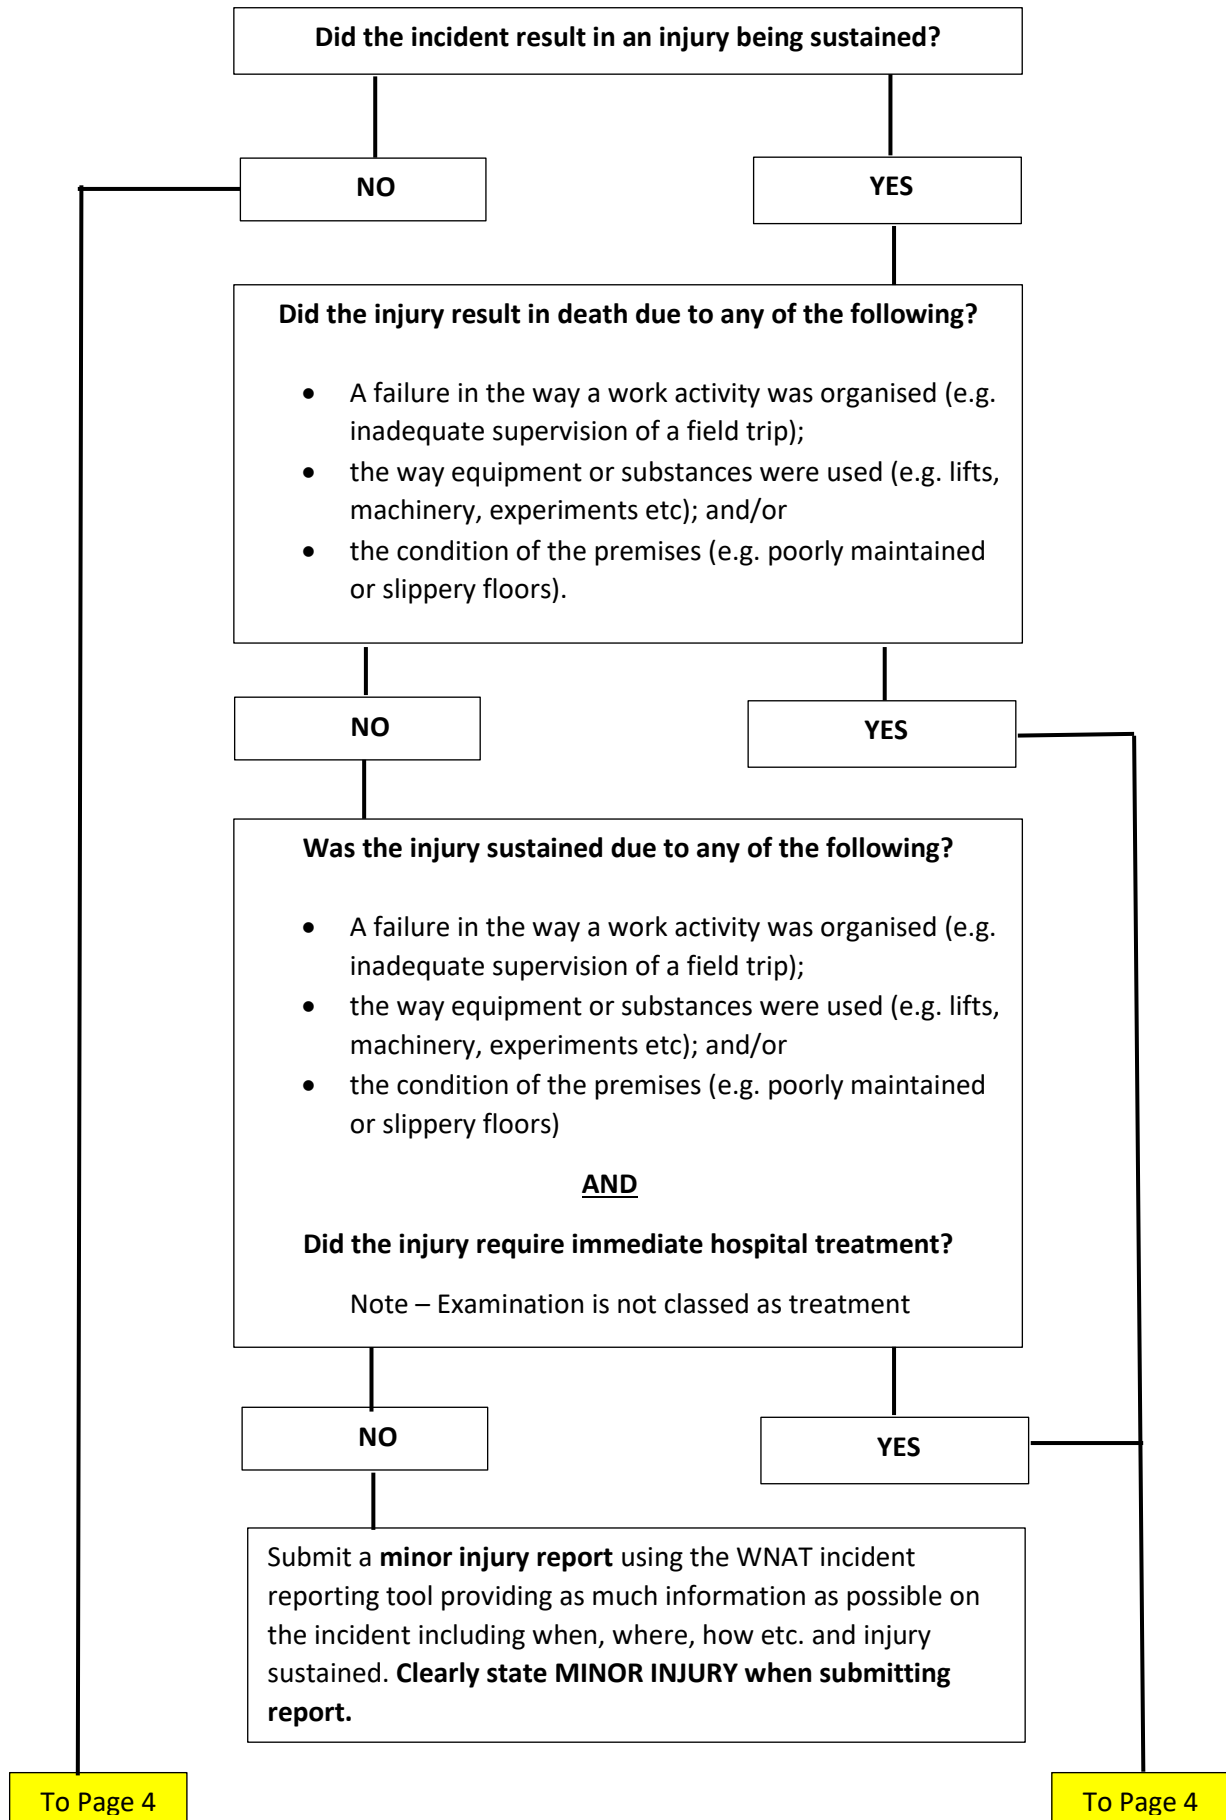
**Did the incident result in an injury being sustained?**

**NO**

**YES**

**Did the injury result in death due to any of the following?**

- A failure in the way a work activity was organised (e.g. inadequate supervision of a field trip);
- the way equipment or substances were used (e.g. lifts, machinery, experiments etc); and/or
- the condition of the premises (e.g. poorly maintained or slippery floors).

**NO**

**YES**

**Was the injury sustained due to any of the following?**

- A failure in the way a work activity was organised (e.g. inadequate supervision of a field trip);
- the way equipment or substances were used (e.g. lifts, machinery, experiments etc); and/or
- the condition of the premises (e.g. poorly maintained or slippery floors)

**AND**

**Did the injury require immediate hospital treatment?**

Note – Examination is not classed as treatment

**NO**

**YES**

Submit a **minor injury report** using the WNAT incident reporting tool providing as much information as possible on the incident including when, where, how etc. and injury sustained. **Clearly state MINOR INJURY when submitting report.**

To Page 4

To Page 4